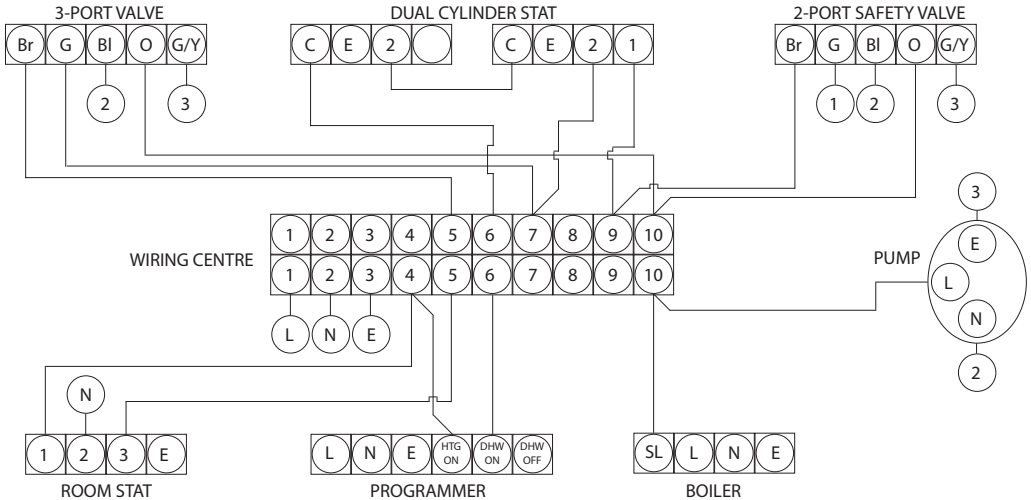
3-PORT VALVE
Br G Bl O G/Y
2 3

DUAL CYLINDER STAT
C E 2
C E 2 1

2-PORT SAFETY VALVE
Br G Bl O G/Y
1 2 3

WIRING CENTRE
1 2 3 4 5 6 7 8 9 10
1 2 3 4 5 6 7 8 9 10
L N E

PUMP
3 E L N 2

N
1 2 3 E
ROOM STAT

L N E HTG ON DHW ON DHW OFF
PROGRAMMER

SL L N E
BOILER